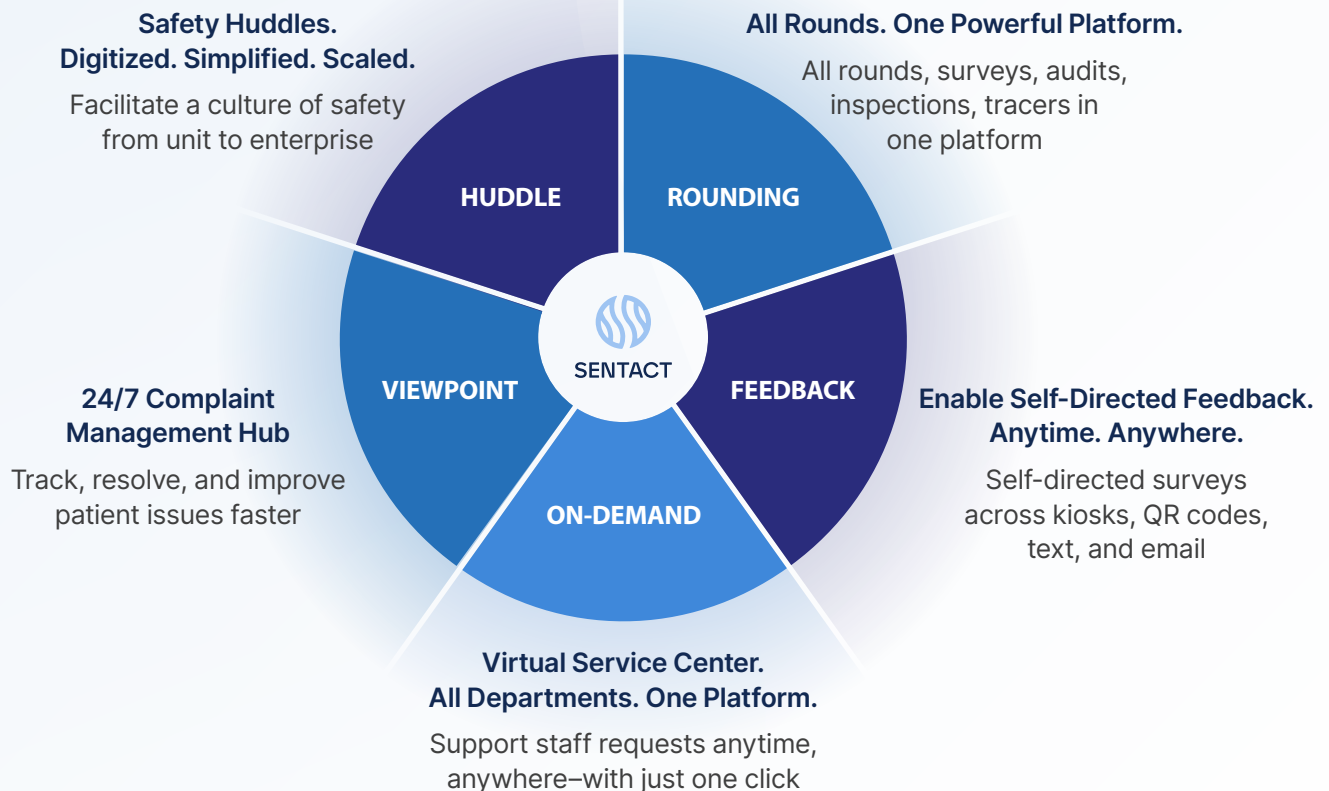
Safety Huddles.
Digitized. Simplified. Scaled.

Facilitate a culture of safety from unit to enterprise

All Rounds. One Powerful Platform.

All rounds, surveys, audits, inspections, tracers in one platform

HUDDLE

ROUNDING

SENTACT

VIEWPOINT

FEEDBACK

ON-DEMAND

24/7 Complaint Management Hub

Track, resolve, and improve patient issues faster

Enable Self-Directed Feedback. Anytime. Anywhere.

Self-directed surveys across kiosks, QR codes, text, and email

Virtual Service Center.
All Departments. One Platform.

Support staff requests anytime, anywhere–with just one click